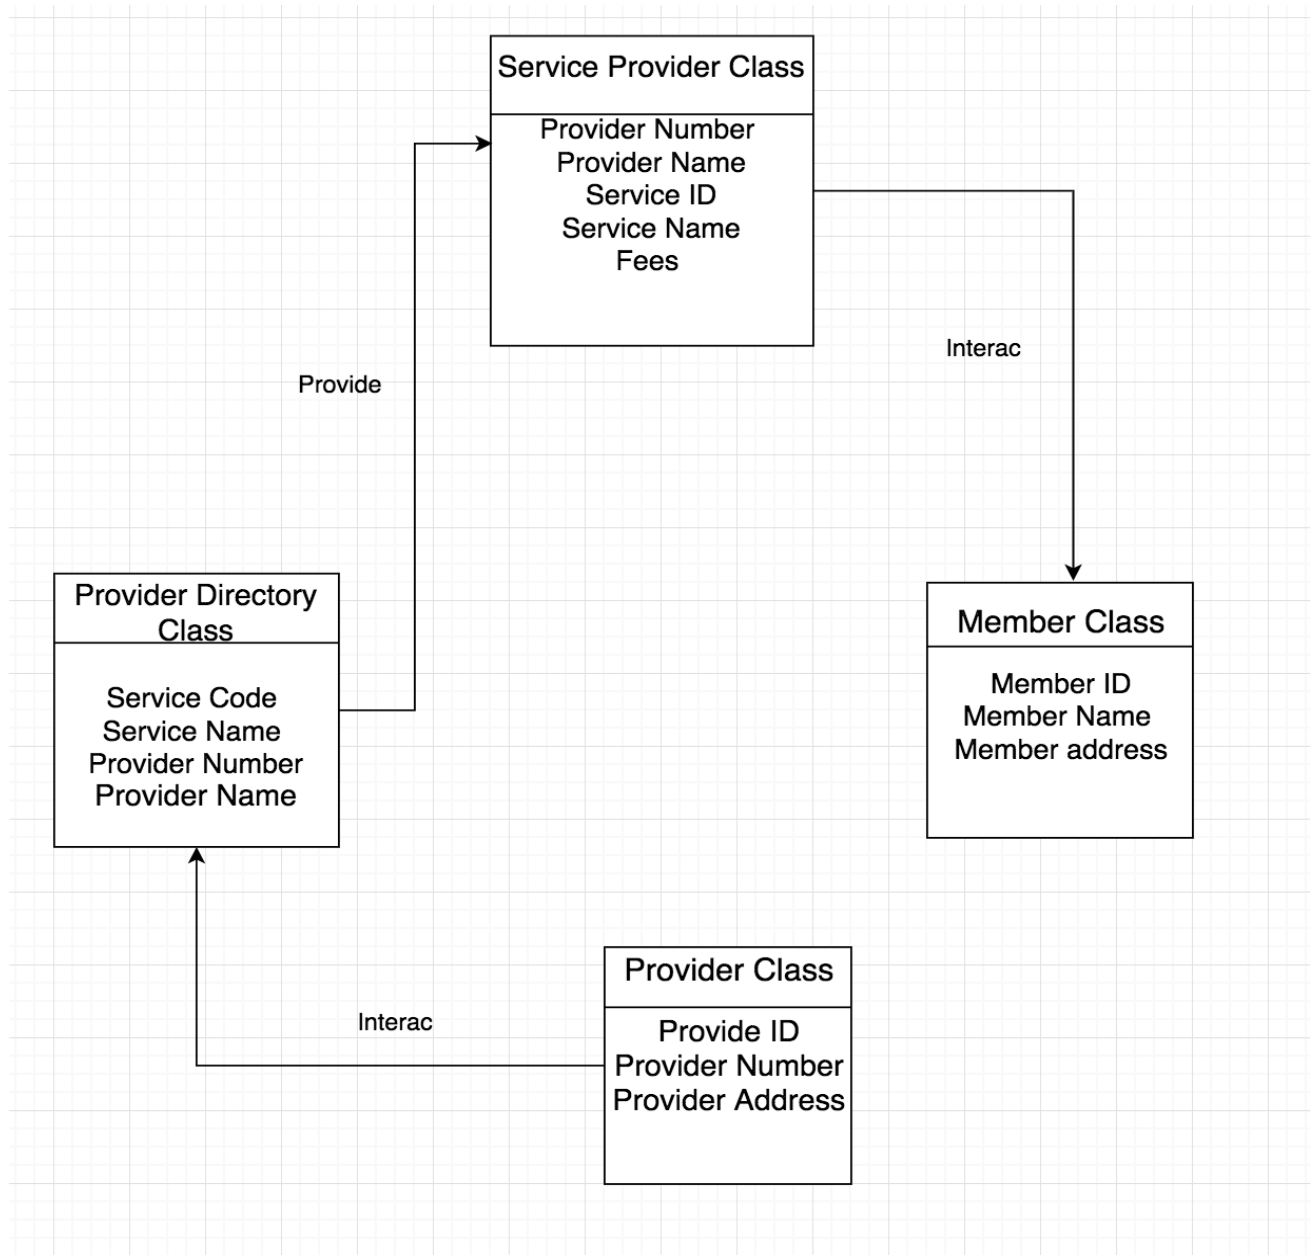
Service Provider Class

Provider Number
Provider Name
Service ID
Service Name
Fees

Provide

Interac

Provider Directory Class

Service Code
Service Name
Provider Number
Provider Name

Member Class

Member ID
Member Name
Member address

Provider Class

Interac

Provide ID
Provider Number
Provider Address